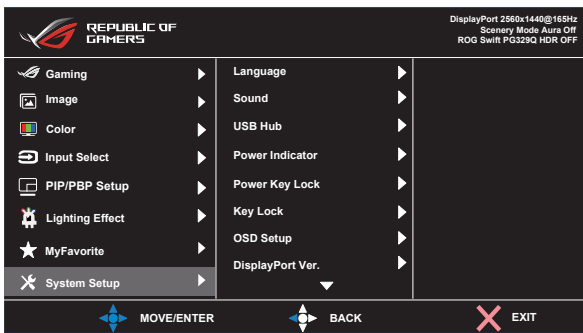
REPUBLIC OF GAMERS

DisplayPort 2560x1440@165Hz
Scenery Mode Aura Off
ROG Swift PG329Q HDR OFF

Gaming
Image
Color
Input Select
PIP/PBP Setup
Lighting Effect
MyFavorite
System Setup

Language
Sound
USB Hub
Power Indicator
Power Key Lock
Key Lock
OSD Setup
DisplayPort Ver.

MOVE/ENTER
BACK
EXIT